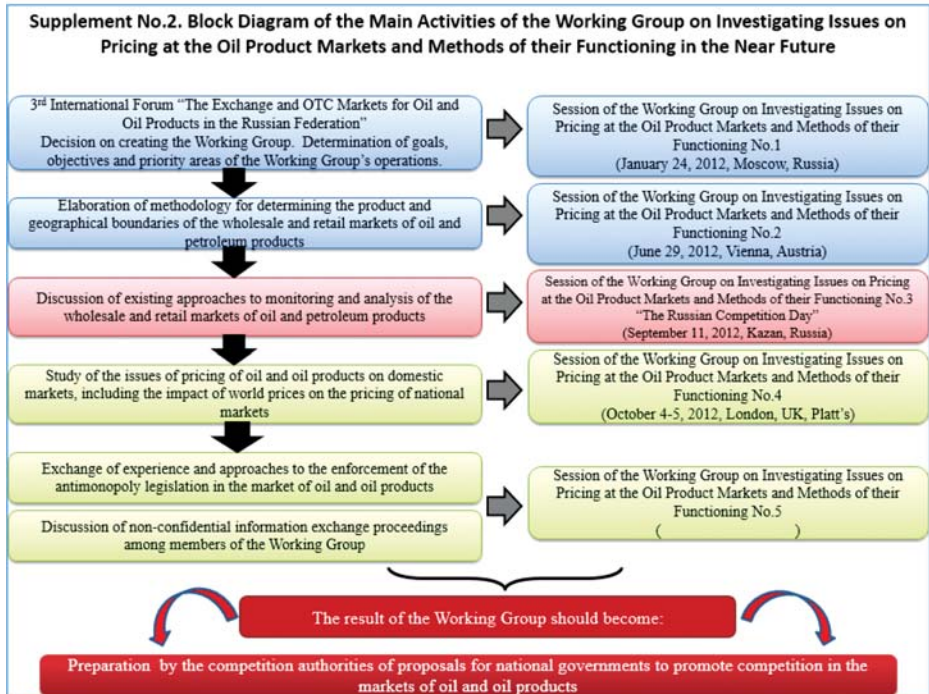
Supplement No.2. Block Diagram of the Main Activities of the Working Group on Investigating Issues on Pricing at the Oil Product Markets and Methods of their Functioning in the Near Future

3rd International Forum "The Exchange and OTC Markets for Oil and Oil Products in the Russian Federation"
Decision on creating the Working Group. Determination of goals, objectives and priority areas of the Working Group's operations.

Session of the Working Group on Investigating Issues on Pricing at the Oil Product Markets and Methods of their Functioning No.1
(January 24, 2012, Moscow, Russia)

Elaboration of methodology for determining the product and geographical boundaries of the wholesale and retail markets of oil and petroleum products

Session of the Working Group on Investigating Issues on Pricing at the Oil Product Markets and Methods of their Functioning No.2
(June 29, 2012, Vienna, Austria)

Discussion of existing approaches to monitoring and analysis of the wholesale and retail markets of oil and petroleum products

Session of the Working Group on Investigating Issues on Pricing at the Oil Product Markets and Methods of their Functioning No.3
"The Russian Competition Day"
(September 11, 2012, Kazan, Russia)

Study of the issues of pricing of oil and oil products on domestic markets, including the impact of world prices on the pricing of national markets

Session of the Working Group on Investigating Issues on Pricing at the Oil Product Markets and Methods of their Functioning No.4
(October 4-5, 2012, London, UK, Platt's)

Exchange of experience and approaches to the enforcement of the antimonopoly legislation in the market of oil and oil products

Discussion of non-confidential information exchange proceedings among members of the Working Group

Session of the Working Group on Investigating Issues on Pricing at the Oil Product Markets and Methods of their Functioning No.5
( )

The result of the Working Group should become:

Preparation by the competition authorities of proposals for national governments to promote competition in the markets of oil and oil products